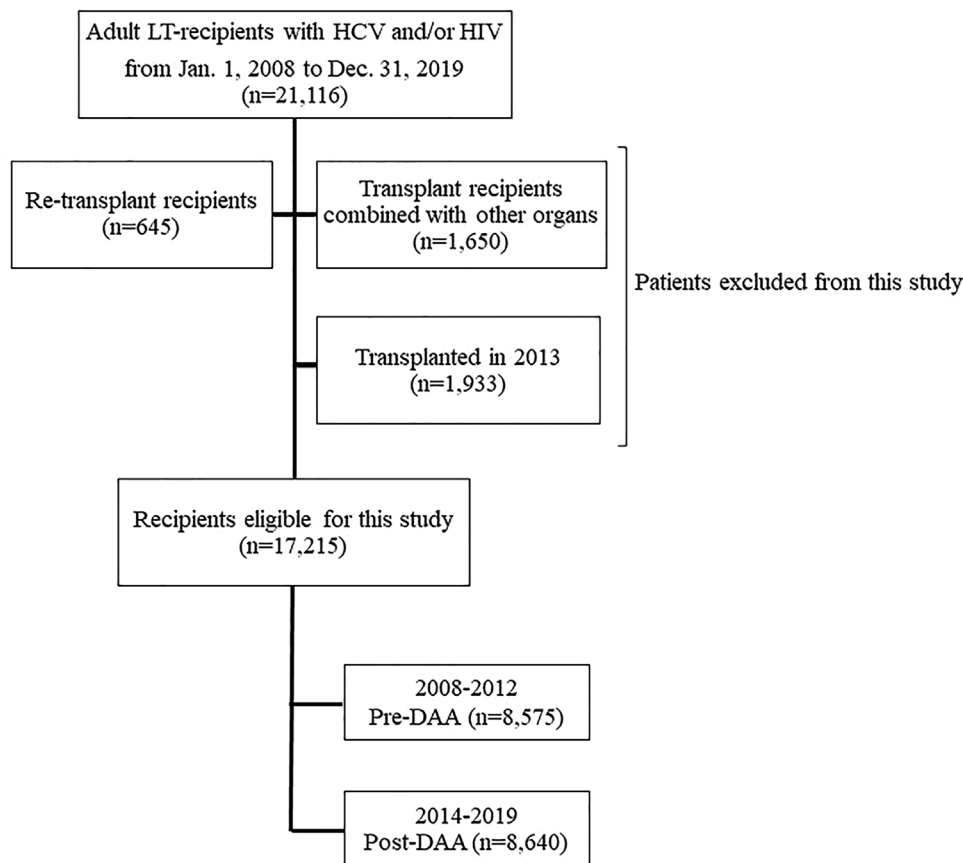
Adult LT-recipients with HCV and/or HIV from Jan. 1, 2008 to Dec. 31, 2019 (n=21,116)

Re-transplant recipients (n=645)

Transplant recipients combined with other organs (n=1,650)

Patients excluded from this study

Transplanted in 2013 (n=1,933)

Recipients eligible for this study (n=17,215)

2008-2012 Pre-DAA (n=8,575)

2014-2019 Post-DAA (n=8,640)